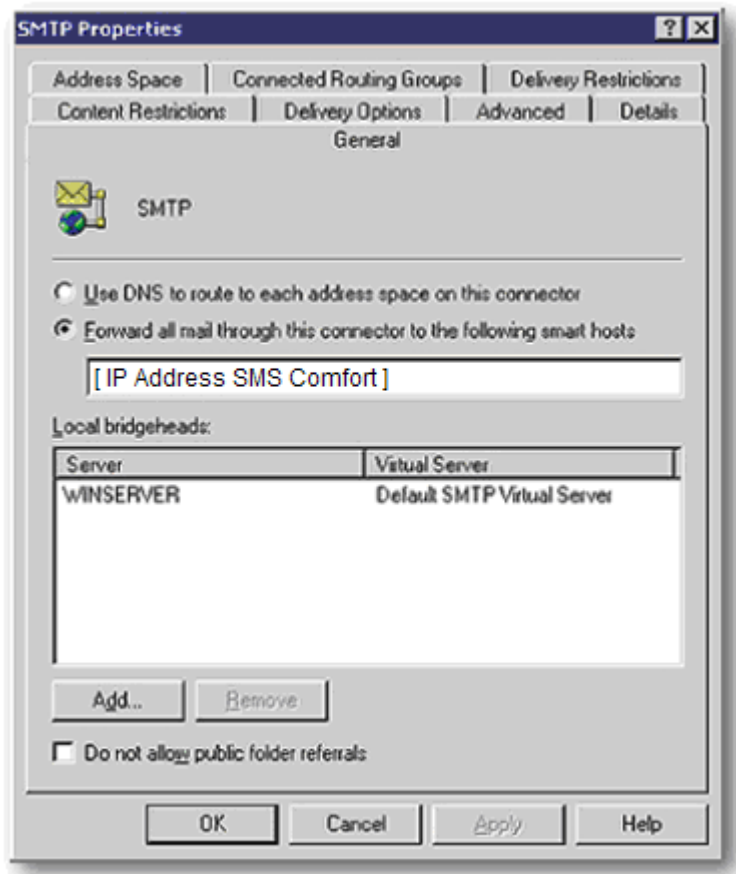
SMTP Properties

? X

Address Space | Connected Routing Groups | Delivery Restrictions

Content Restrictions | Delivery Options | Advanced | Details

General

SMTP

Use DNS to route to each address space on this connector

Forward all mail through this connector to the following smart hosts

[ IP Address SMS Comfort ]

Local bridgeheads:

| Server | Virtual Server |
|---|---|
| WINSERVER | Default SMTP Virtual Server |

Add... Remove

Do not allow public folder referrals

OK Cancel Apply Help